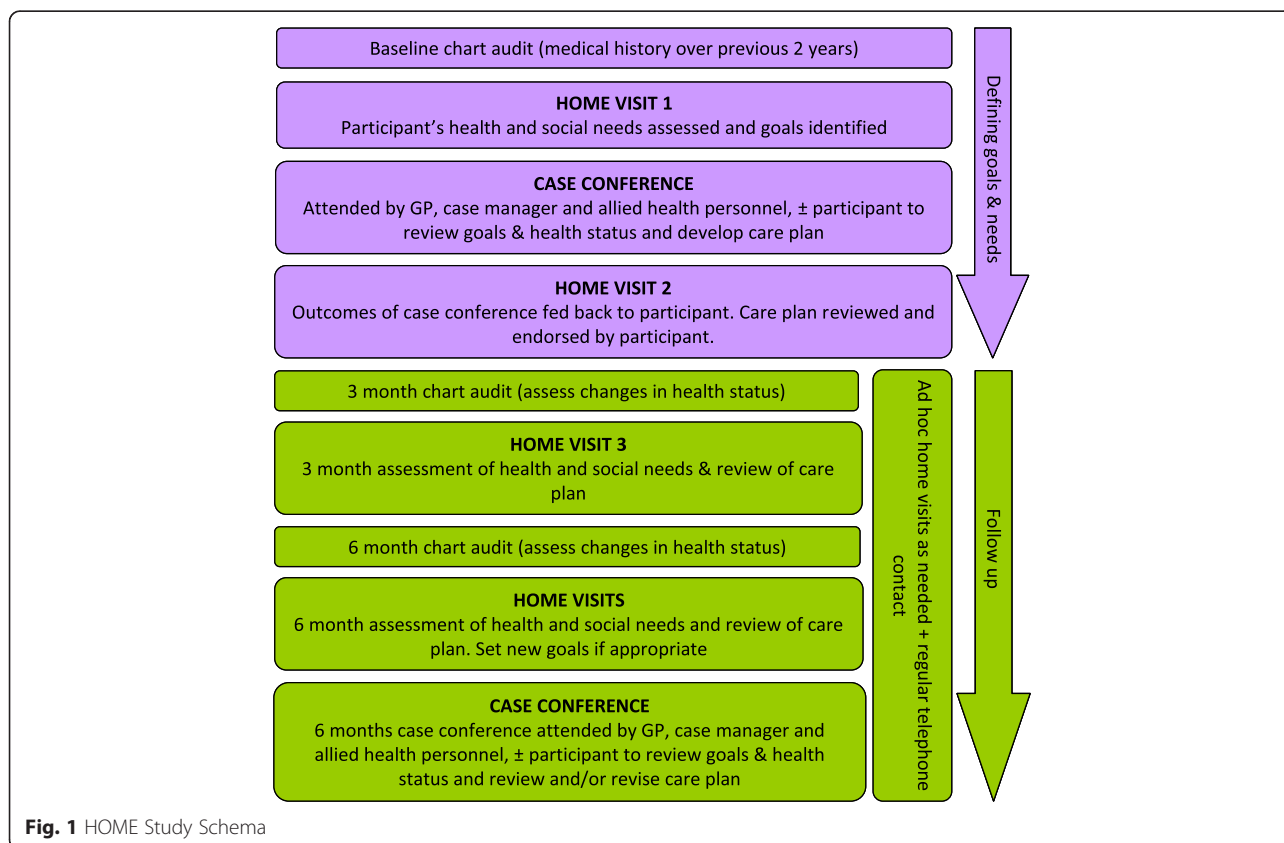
Baseline chart audit (medical history over previous 2 years)

HOME VISIT 1
Participant's health and social needs assessed and goals identified

CASE CONFERENCE
Attended by GP, case manager and allied health personnel, ± participant to review goals & health status and develop care plan

HOME VISIT 2
Outcomes of case conference fed back to participant. Care plan reviewed and endorsed by participant.

Defining goals & needs

3 month chart audit (assess changes in health status)

HOME VISIT 3
3 month assessment of health and social needs & review of care plan

6 month chart audit (assess changes in health status)

HOME VISITS
6 month assessment of health and social needs and review of care plan. Set new goals if appropriate

CASE CONFERENCE
6 months case conference attended by GP, case manager and allied health personnel, ± participant to review goals & health status and review and/or revise care plan

Ad hoc home visits as needed + regular telephone contact

Follow up

Fig. 1 HOME Study Schema